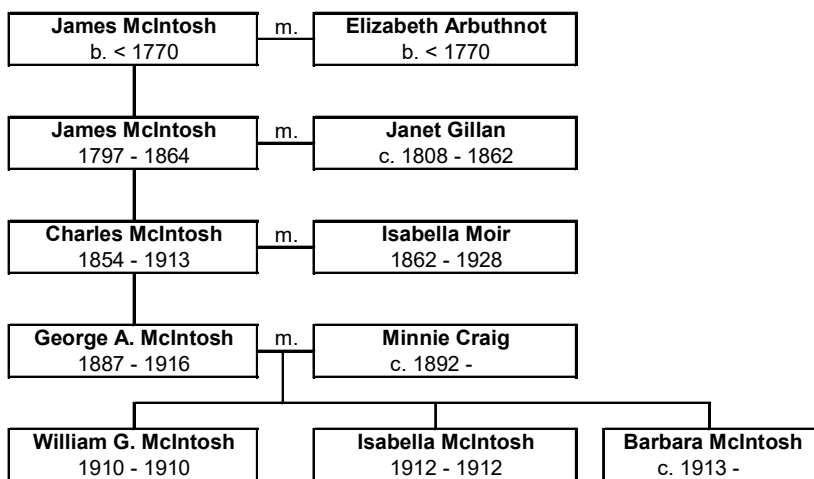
**James McIntosh**
b. < 1770

m.

**Elizabeth Arbuthnot**
b. < 1770

**James McIntosh**
1797 - 1864

m.

**Janet Gillan**
c. 1808 - 1862

**Charles McIntosh**
1854 - 1913

m.

**Isabella Moir**
1862 - 1928

**George A. McIntosh**
1887 - 1916

m.

**Minnie Craig**
c. 1892 -

**William G. McIntosh**
1910 - 1910

**Isabella McIntosh**
1912 - 1912

**Barbara McIntosh**
c. 1913 -